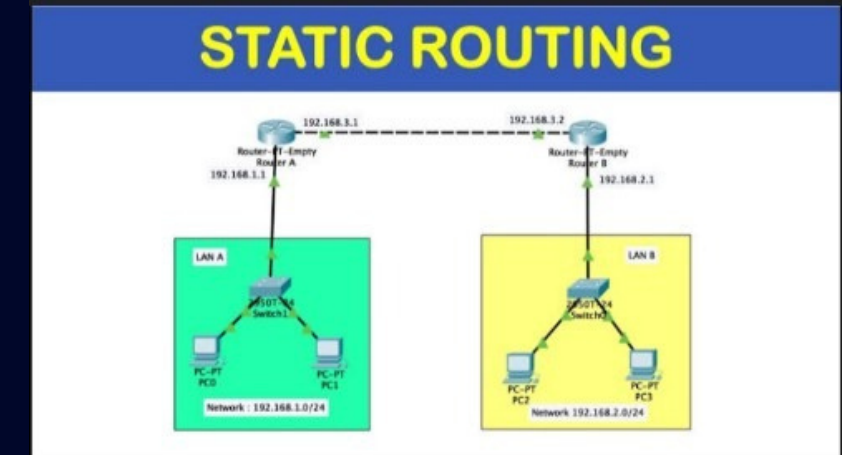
STATIC ROUTING

192.168.3.1

192.168.3.2

Router-PT-Empty
Router A

192.168.1.1

Router-PT-Empty
Router B

192.168.2.1

LAN A

2950T-24
Switch1

PC-PT
PC0

PC-PT
PC1

Network : 192.168.1.0/24

LAN B

2950T-24
Switch0

PC-PT
PC2

PC-PT
PC3

Network 192.168.2.0/24